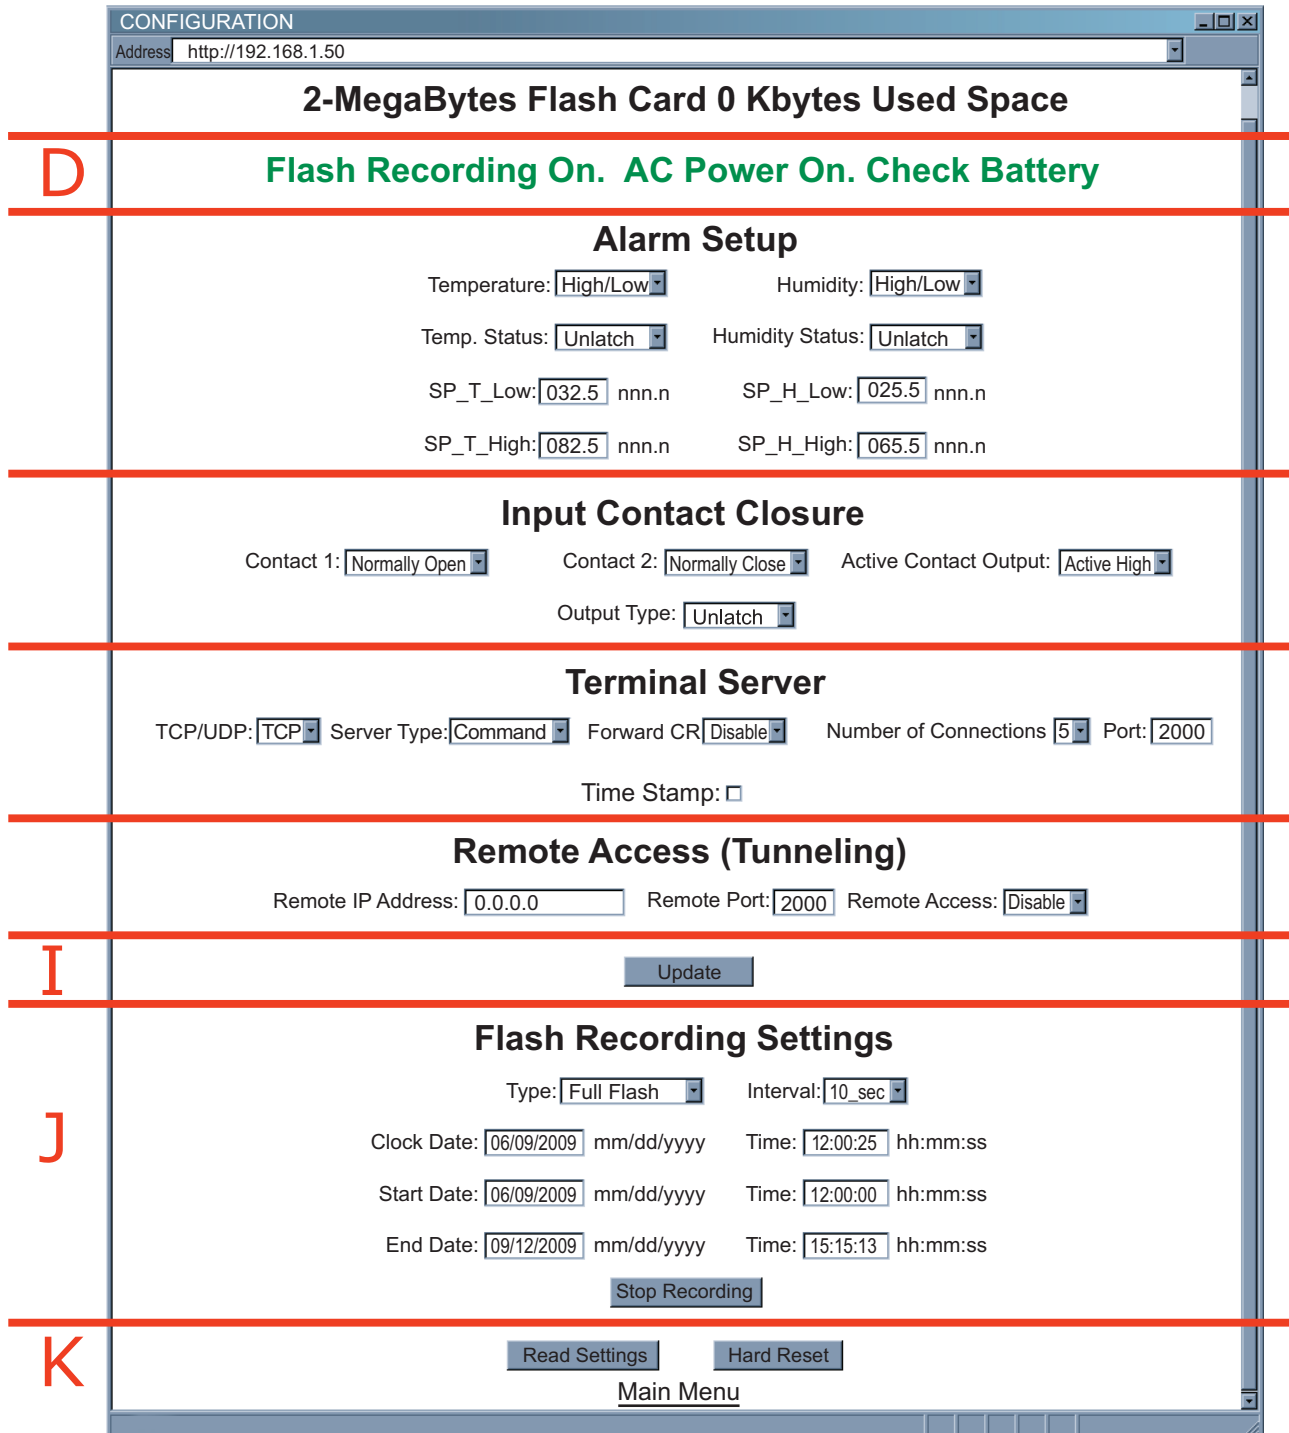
CONFIGURATION

Address http://192.168.1.50

2-MegaBytes Flash Card 0 Kbytes Used Space

D

Flash Recording On. AC Power On. Check Battery

Alarm Setup

Temperature: High/Low Humidity: High/Low

Temp. Status: Unlatch Humidity Status: Unlatch

SP_T_Low: 032.5 nnn.n SP_H_Low: 025.5 nnn.n

SP_T_High: 082.5 nnn.n SP_H_High: 065.5 nnn.n

Input Contact Closure

Contact 1: Normally Open Contact 2: Normally Close Active Contact Output: Active High

Output Type: Unlatch

Terminal Server

TCP/UDP: TCP Server Type: Command Forward CR Disable Number of Connections 5 Port: 2000

Time Stamp:

Remote Access (Tunneling)

Remote IP Address: 0.0.0.0 Remote Port: 2000 Remote Access: Disable

I

Update

Flash Recording Settings

J

Type: Full Flash Interval: 10_sec

Clock Date: 06/09/2009 mm/dd/yyyy Time: 12:00:25 hh:mm:ss

Start Date: 06/09/2009 mm/dd/yyyy Time: 12:00:00 hh:mm:ss

End Date: 09/12/2009 mm/dd/yyyy Time: 15:15:13 hh:mm:ss

Stop Recording

K

Read Settings Hard Reset

Main Menu